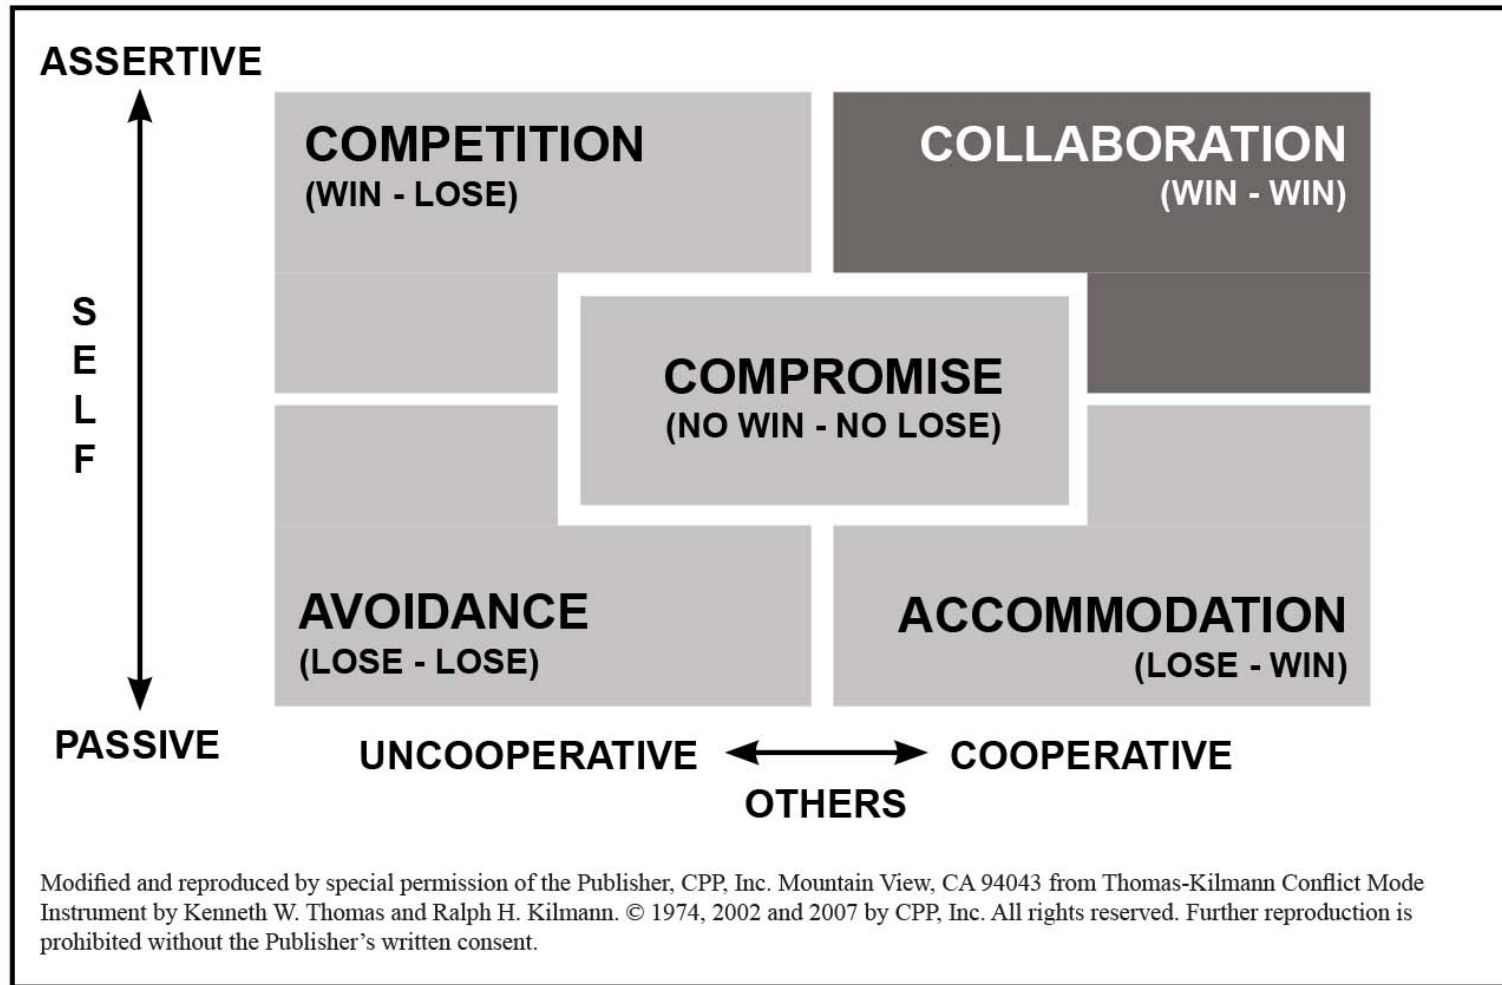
ASSERTIVE

SELF

PASSIVE

COMPETITION
(WIN - LOSE)

COLLABORATION
(WIN - WIN)

COMPROMISE
(NO WIN - NO LOSE)

AVOIDANCE
(LOSE - LOSE)

ACCOMMODATION
(LOSE - WIN)

UNCOOPERATIVE COOPERATIVE
OTHERS

Modified and reproduced by special permission of the Publisher, CPP, Inc. Mountain View, CA 94043 from Thomas-Kilmann Conflict Mode Instrument by Kenneth W. Thomas and Ralph H. Kilmann. © 1974, 2002 and 2007 by CPP, Inc. All rights reserved. Further reproduction is prohibited without the Publisher's written consent.